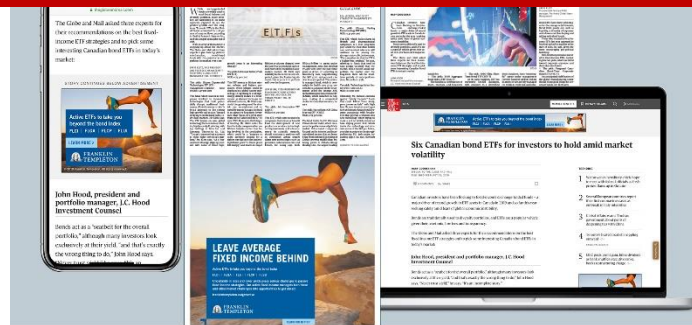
theglobeandmail.com

The Globe and Mail asked three experts for their recommendations on the best fixed-income ETF strategies and to pick some interesting Canadian bond ETFs in today's market:

STORY CONTINUES BELOW ADVERTISEMENT

Active ETFs to take you beyond the bond index
FLUI | FLSA | FLGA | FLIA
LEARN MORE
FRANKLIN TEMPLETON

John Hood, president and portfolio manager, J.C. Hood Investment Counsel

Bench act as a "seatbelt for the overall portfolio," although many investors look exclusively at their yield, "and that's exactly the wrong thing to do," John Hood says.

ETFs

LEAVE AVERAGE FIXED INCOME BEHIND
Active ETFs to take you beyond the bond index
FLUI | FLSA | FLGA | FLIA
FRANKLIN TEMPLETON

FRANKLIN TEMPLETON

Six Canadian bond ETFs for investors to hold amid market volatility

John Hood, president and portfolio manager, J.C. Hood Investment Counsel